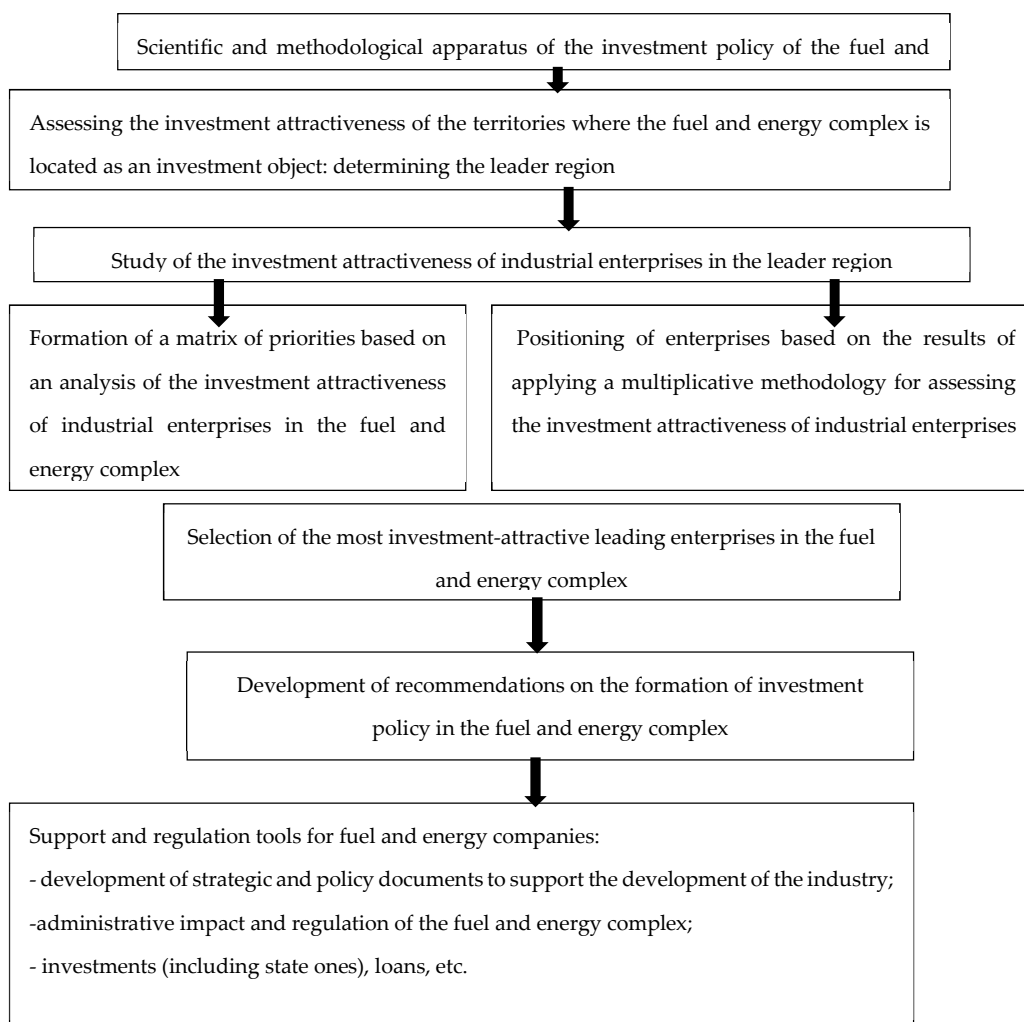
Scientific and methodological apparatus of the investment policy of the fuel and

Assessing the investment attractiveness of the territories where the fuel and energy complex is located as an investment object: determining the leader region

Study of the investment attractiveness of industrial enterprises in the leader region

Formation of a matrix of priorities based on an analysis of the investment attractiveness of industrial enterprises in the fuel and energy complex

Positioning of enterprises based on the results of applying a multiplicative methodology for assessing the investment attractiveness of industrial enterprises

Selection of the most investment-attractive leading enterprises in the fuel and energy complex

Development of recommendations on the formation of investment policy in the fuel and energy complex

Support and regulation tools for fuel and energy companies:
- development of strategic and policy documents to support the development of the industry;
-administrative impact and regulation of the fuel and energy complex;
- investments (including state ones), loans, etc.